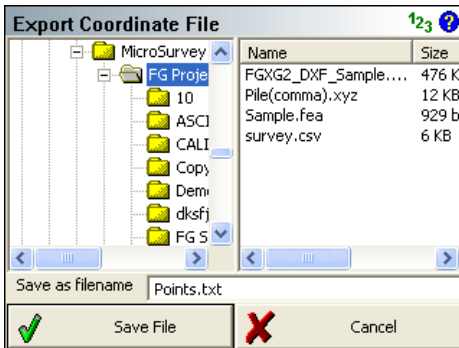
Export Coordinate File

$1_2 3$ ?

MicroSurvey
FG Proje
10
ASCI
CALI
Copy
Demo
dksfj
FG S

| Name | Size |
|---|---|
| FGXG2_DXF_Sample.... | 476 K |
| Pile(comma).xyz | 12 KB |
| Sample.fea | 929 b |
| survey.csv | 6 KB |

Save as filename Points.txt

Save File

Cancel